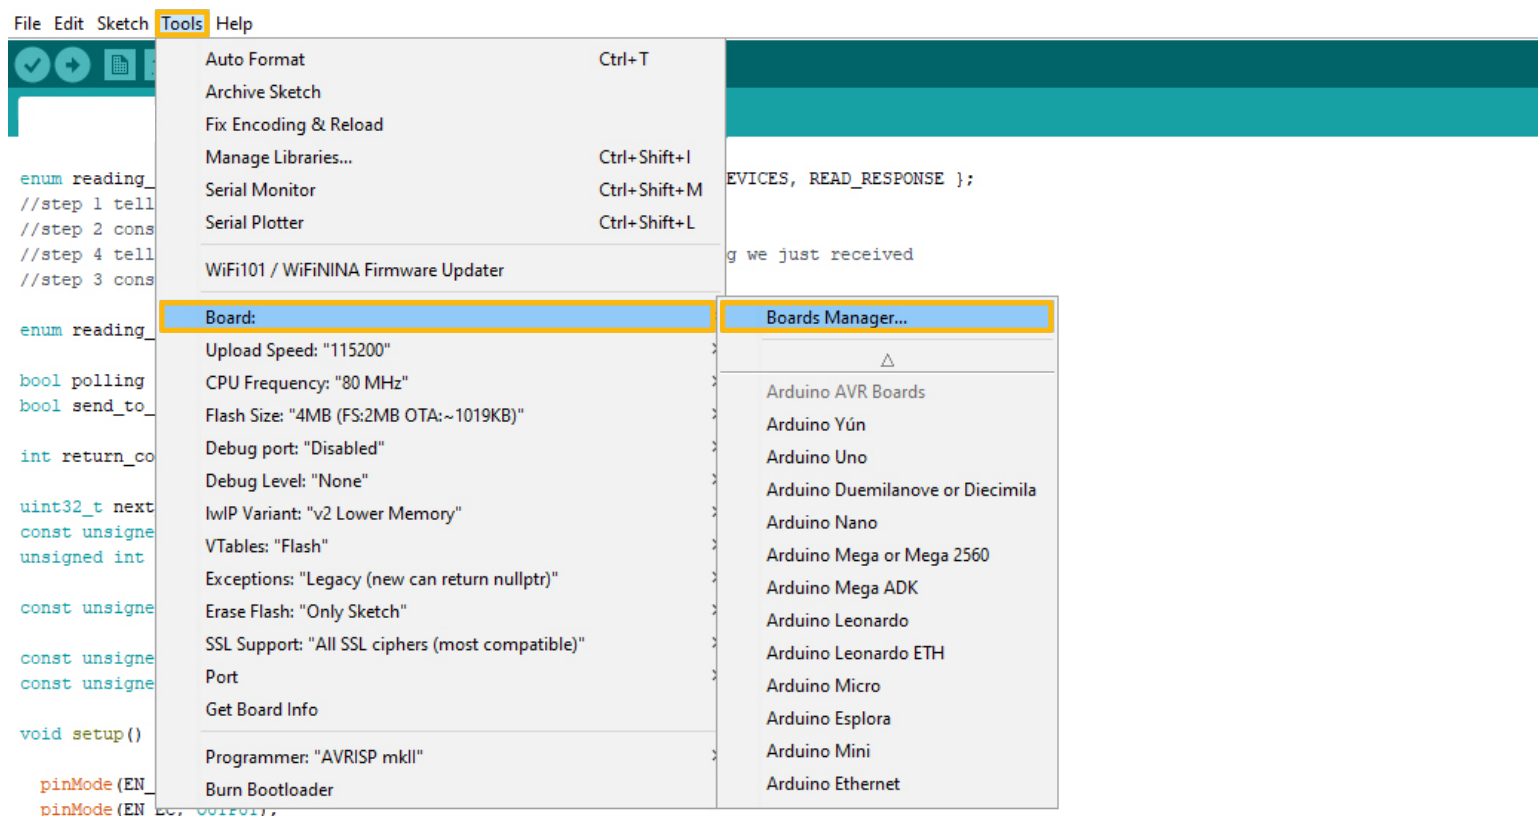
File Edit Sketch Tools Help

Auto Format Ctrl+T
Archive Sketch
Fix Encoding & Reload
Manage Libraries... Ctrl+Shift+I
Serial Monitor Ctrl+Shift+M
Serial Plotter Ctrl+Shift+L

WiFi101 / WiFiNINA Firmware Updater

Board:
Upload Speed: "115200"
CPU Frequency: "80 MHz"
Flash Size: "4MB (FS:2MB OTA:~1019KB)"
Debug port: "Disabled"
Debug Level: "None"
lwIP Variant: "v2 Lower Memory"
VTables: "Flash"
Exceptions: "Legacy (new can return nullptr)"
Erase Flash: "Only Sketch"
SSL Support: "All SSL ciphers (most compatible)"
Port
Get Board Info

Programmer: "AVRISP mkII"
Burn Bootloader

Boards Manager...
△
Arduino AVR Boards
Arduino Yún
Arduino Uno
Arduino Duemilanove or Diecimila
Arduino Nano
Arduino Mega or Mega 2560
Arduino Mega ADK
Arduino Leonardo
Arduino Leonardo ETH
Arduino Micro
Arduino Esplora
Arduino Mini
Arduino Ethernet

enum reading_ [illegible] EVICES, READ_RESPONSE };
//step 1 tell
//step 2 cons
//step 4 tell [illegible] g we just received
//step 3 cons

enum reading_

bool polling
bool send_to_

int return_co

uint32_t next
const unsigne
unsigned int

const unsigne

const unsigne
const unsigne

void setup()

pinMode(EN_
pinMode(EN_ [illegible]